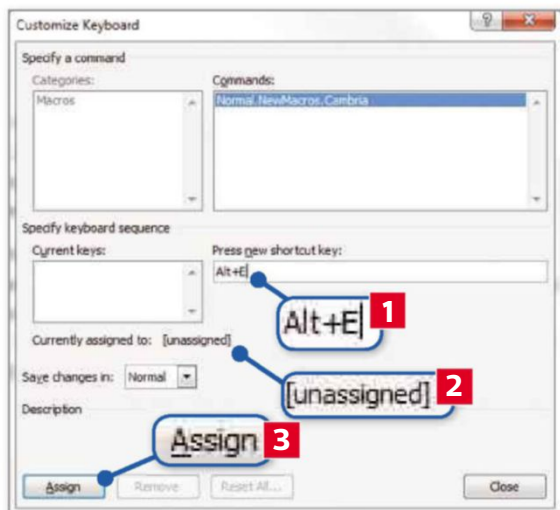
Customize Keyboard

?

Specify a command

Categories:

Macros

Commands:

Normal.NewMacros.Cambria

Specify keyboard sequence

Current keys:

Press new shortcut key:

Alt+E

Alt+E

1

Currently assigned to: [unassigned]

[unassigned]

2

Save changes in: Normal

Description

Assign

3

Assign

Remove

Reset All...

Close